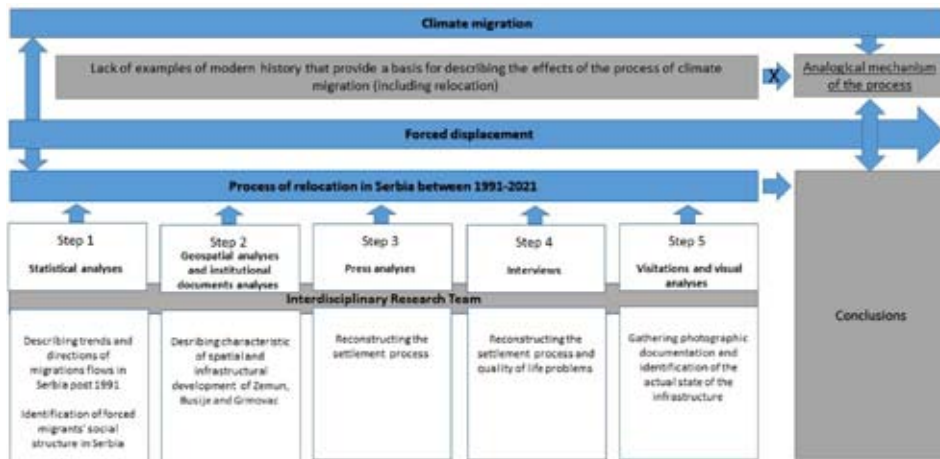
Climate migration

Lack of examples of modern history that provide a basis for describing the effects of the process of climate migration (including relocation)

X

Analogical mechanism of the process

Forced displacement

Process of relocation in Serbia between 1991-2021

Step 1
Statistical analyses

Step 2
Geospatial analyses and institutional documents analyses

Step 3
Press analyses

Step 4
Interviews

Step 5
Visitations and visual analyses

Interdisciplinary Research Team

Conclusions

Describing trends and directions of migrations flows in Serbia post 1991

Identification of forced migrants' social structure in Serbia

Desribing characteristic of spatial and infrastructural development of Zemun, Busije and Grmovac

Reconstructing the settlement process

Reconstructing the settlement process and quality of life problems

Gathering photographic documentation and identification of the actual state of the infrastructure